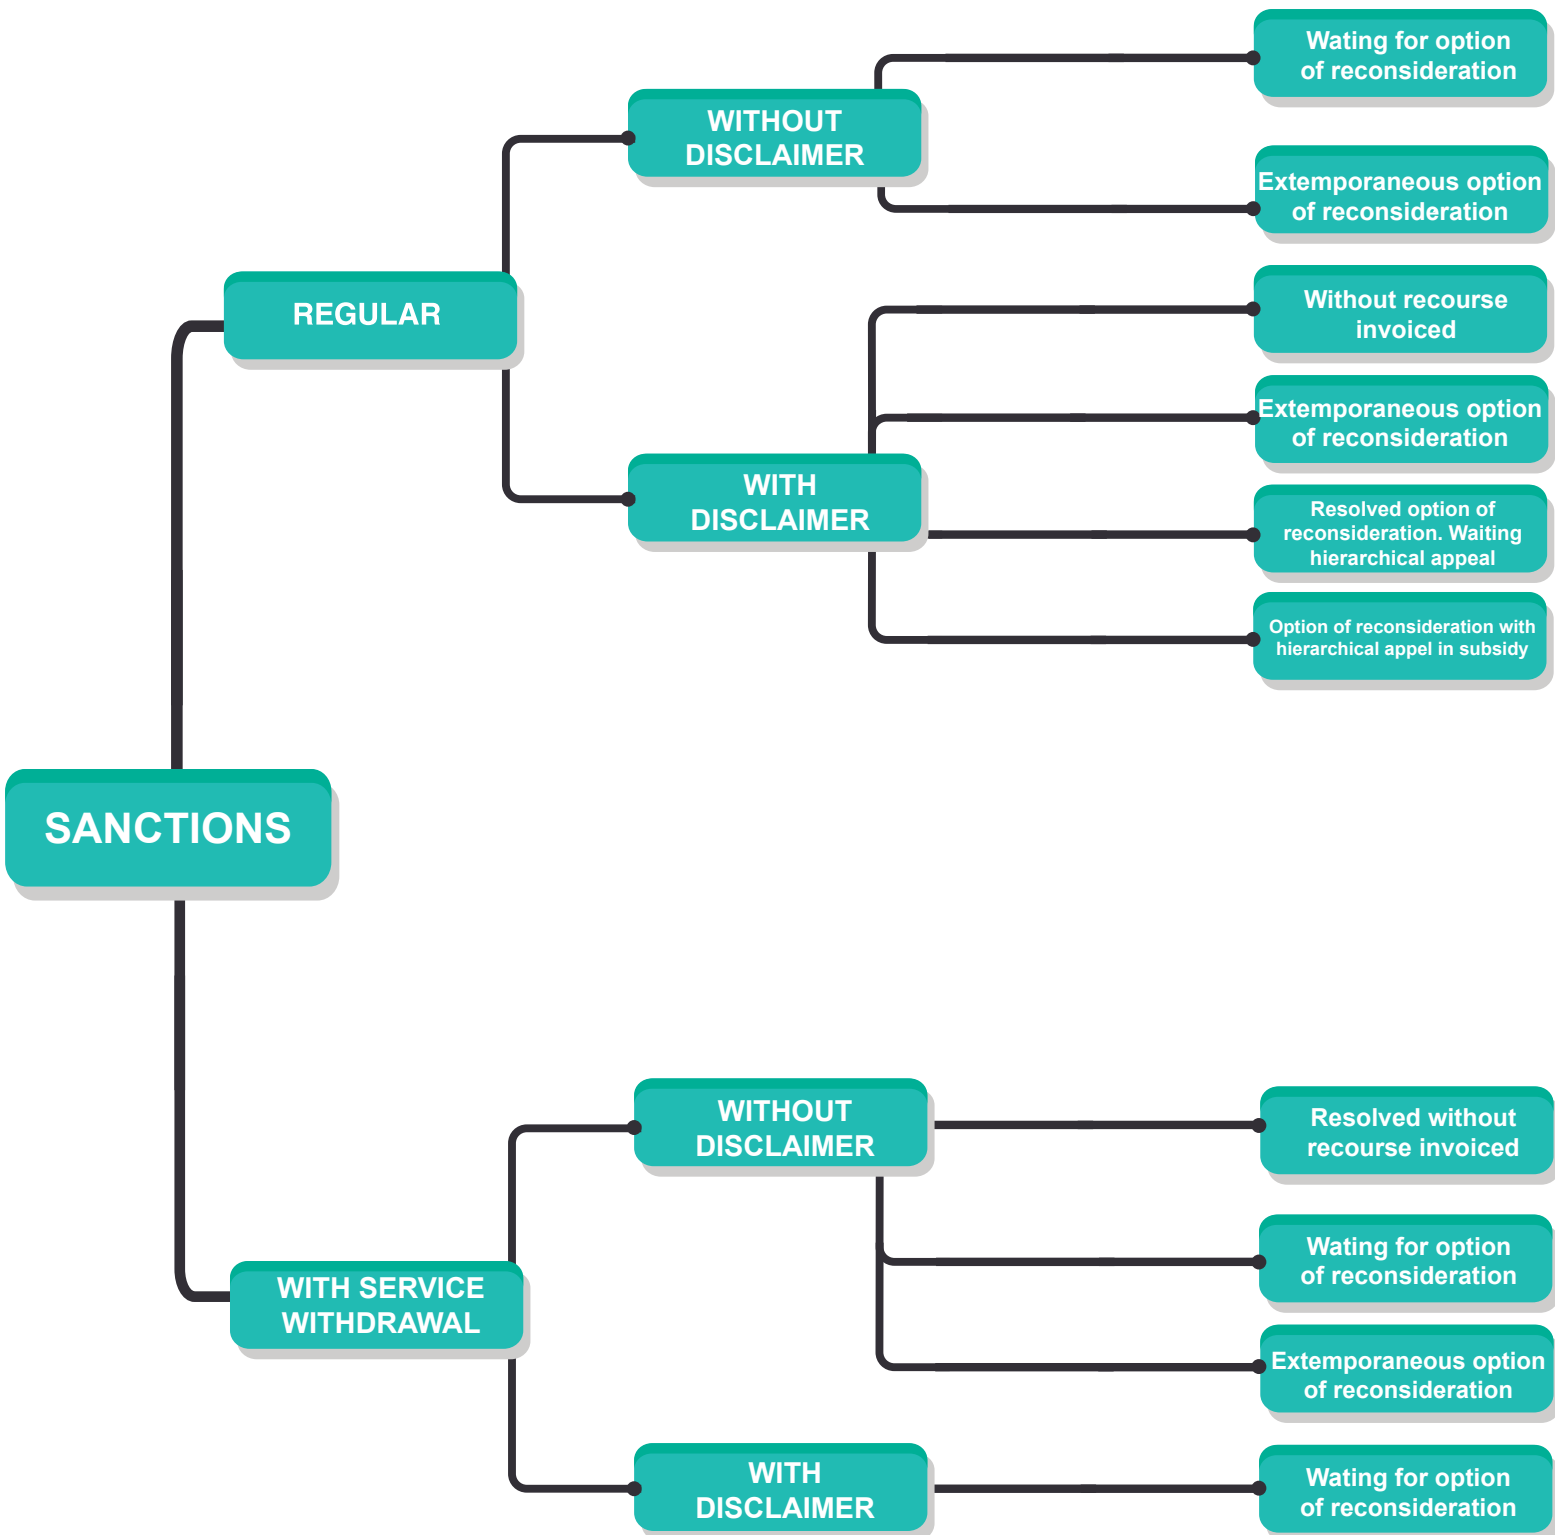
SANCTIONS

REGULAR

WITHOUT DISCLAIMER

Wating for option of reconsideration

Extemporaneous option of reconsideration

WITH DISCLAIMER

Without recourse invoiced

Extemporaneous option of reconsideration

Resolved option of reconsideration. Waiting hierarchical appeal

Option of reconsideration with hierarchical appel in subsidy

WITH SERVICE WITHDRAWAL

WITHOUT DISCLAIMER

Resolved without recourse invoiced

Wating for option of reconsideration

Extemporaneous option of reconsideration

WITH DISCLAIMER

Wating for option of reconsideration